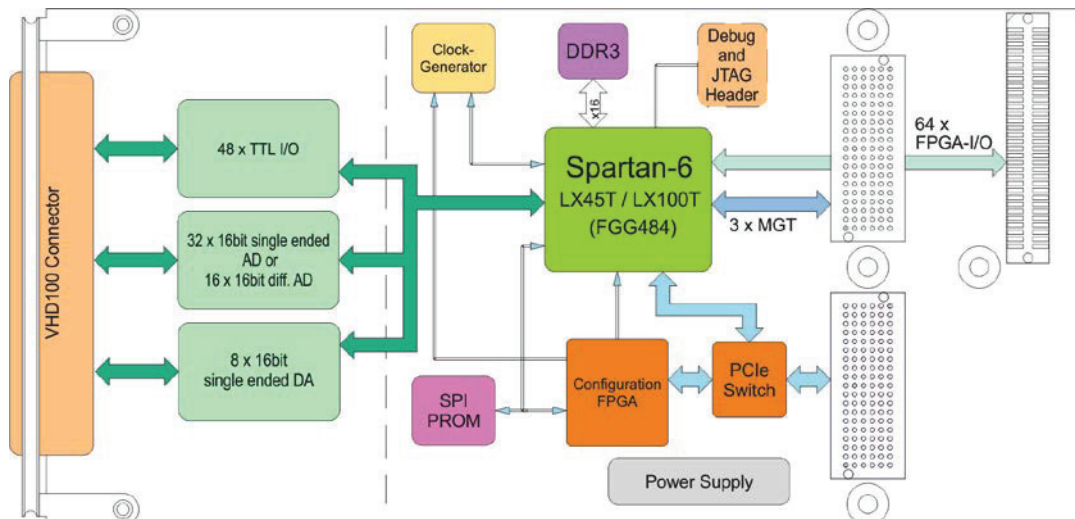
VHD100 Connector

48 x TTL I/O

32 x 16bit single ended AD or 16 x 16bit diff. AD

8 x 16bit single ended DA

Clock-Generator

DDR3

x16

Debug and JTAG Header

Spartan-6
LX45T / LX100T
(FGG484)

3 x MGT

64 x FPGA-I/O

SPI PROM

Configuration FPGA

PCIe Switch

Power Supply